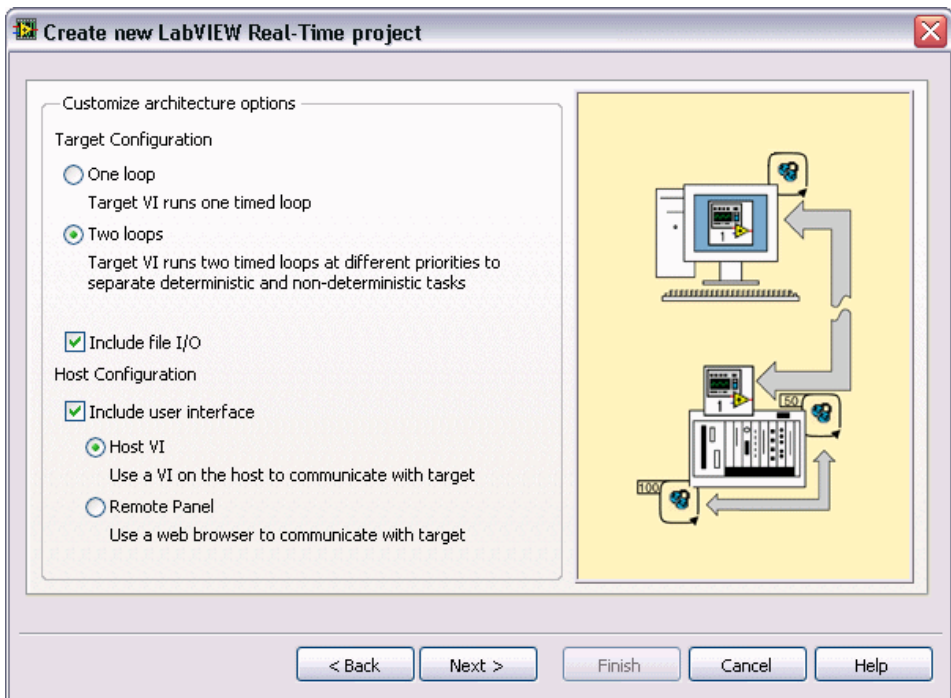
Create new LabVIEW Real-Time project

Customize architecture options

Target Configuration

One loop
Target VI runs one timed loop

Two loops
Target VI runs two timed loops at different priorities to separate deterministic and non-deterministic tasks

Include file I/O

Host Configuration

Include user interface

Host VI
Use a VI on the host to communicate with target

Remote Panel
Use a web browser to communicate with target

1

1

50

100

< Back

Next >

Finish

Cancel

Help